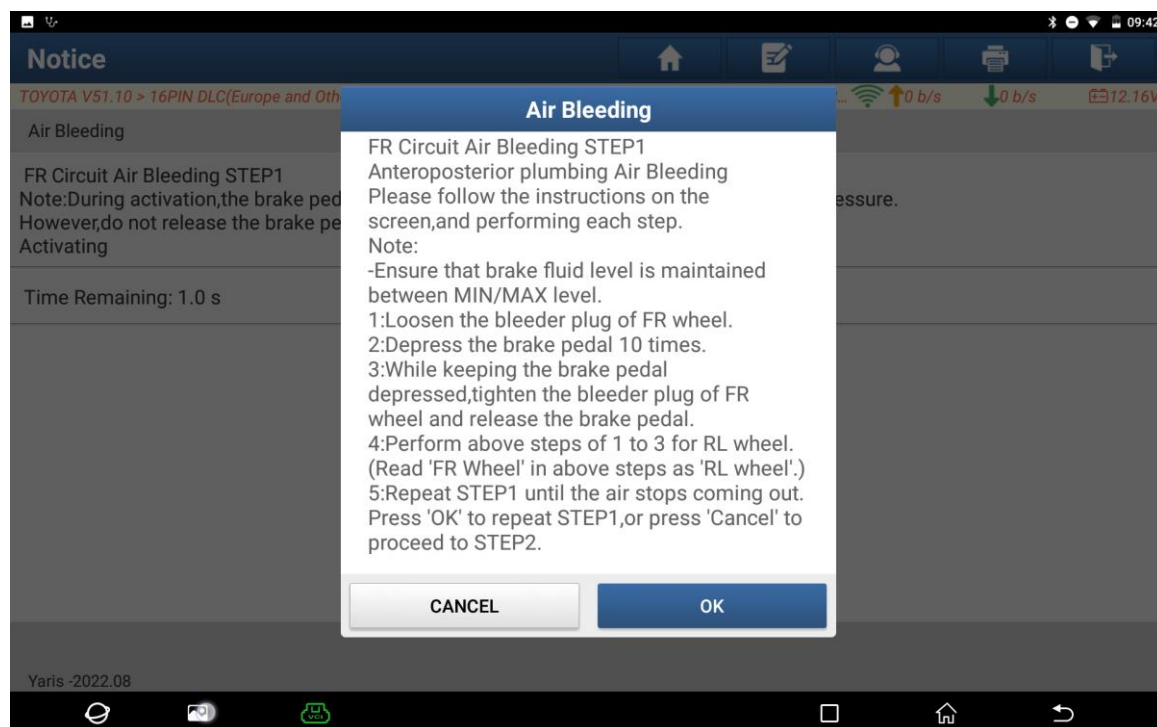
09:42

Notice

TOYOTA V51.10 > 16PIN DLC(Europe and Oth

0 b/s 0 b/s 12.16V

Air Bleeding

FR Circuit Air Bleeding STEP1
Note:During activation,the brake ped
However,do not release the brake pe
Activating

essure.

Time Remaining: 1.0 s

Air Bleeding

FR Circuit Air Bleeding STEP1
Anteroposterior plumbing Air Bleeding
Please follow the instructions on the screen,and performing each step.
Note:
-Ensure that brake fluid level is maintained between MIN/MAX level.
1:Loosen the bleeder plug of FR wheel.
2:Depress the brake pedal 10 times.
3:While keeping the brake pedal depressed,tighten the bleeder plug of FR wheel and release the brake pedal.
4:Perform above steps of 1 to 3 for RL wheel.
(Read 'FR Wheel' in above steps as 'RL wheel'.)
5:Repeat STEP1 until the air stops coming out.
Press 'OK' to repeat STEP1,or press 'Cancel' to proceed to STEP2.

CANCEL

OK

Yaris -2022.08

VCI